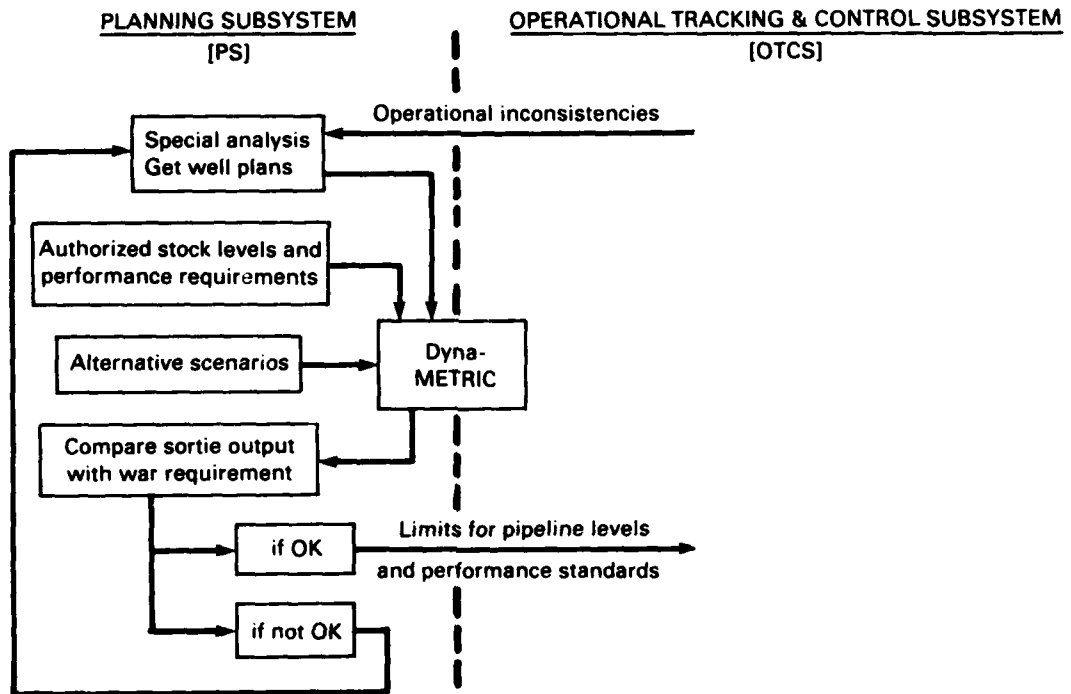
PLANNING SUBSYSTEM
[PS]

OPERATIONAL TRACKING & CONTROL SUBSYSTEM
[OTCS]

Operational inconsistencies

Special analysis
Get well plans

Authorized stock levels and performance requirements

Alternative scenarios

Dyna-
METRIC

Compare sortie output with war requirement

if OK

Limits for pipeline levels
and performance standards

if not OK